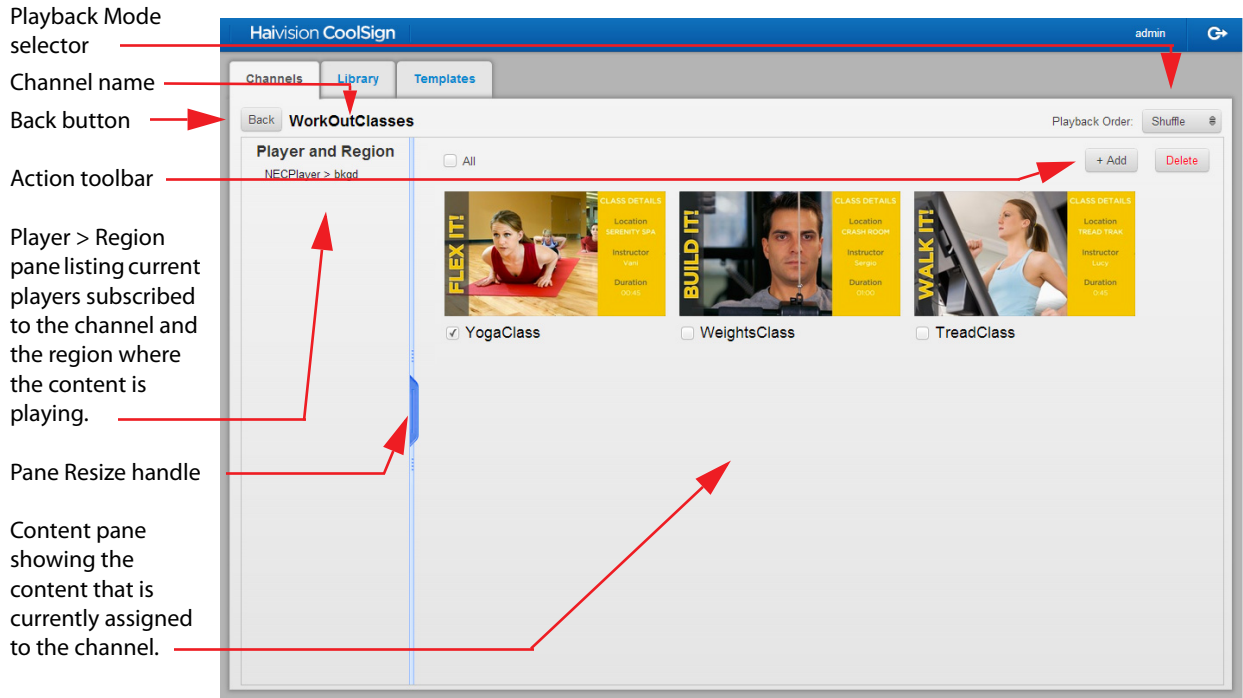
Playback Mode selector

Channel name

Back button

Action toolbar

Player > Region pane listing current players subscribed to the channel and the region where the content is playing.

Pane Resize handle

Content pane showing the content that is currently assigned to the channel.

Haivision CoolSign

admin

Channels

Library

Templates

Back

WorkOutClasses

Playback Order:

Shuffle

Player and Region

NECPlayer > bkgd

All

+ Add

Delete

FLEX IT!

CLASS DETAILS

Location

SERENITY SPA

Instructor

Vani

Duration

00:45

YogaClass

BUILD IT!

CLASS DETAILS

Location

CRASH ROOM

Instructor

Sergio

Duration

01:00

WeightsClass

WALK IT!

CLASS DETAILS

Location

TREAD TRAK

Instructor

Lucy

Duration

0:45

TreadClass